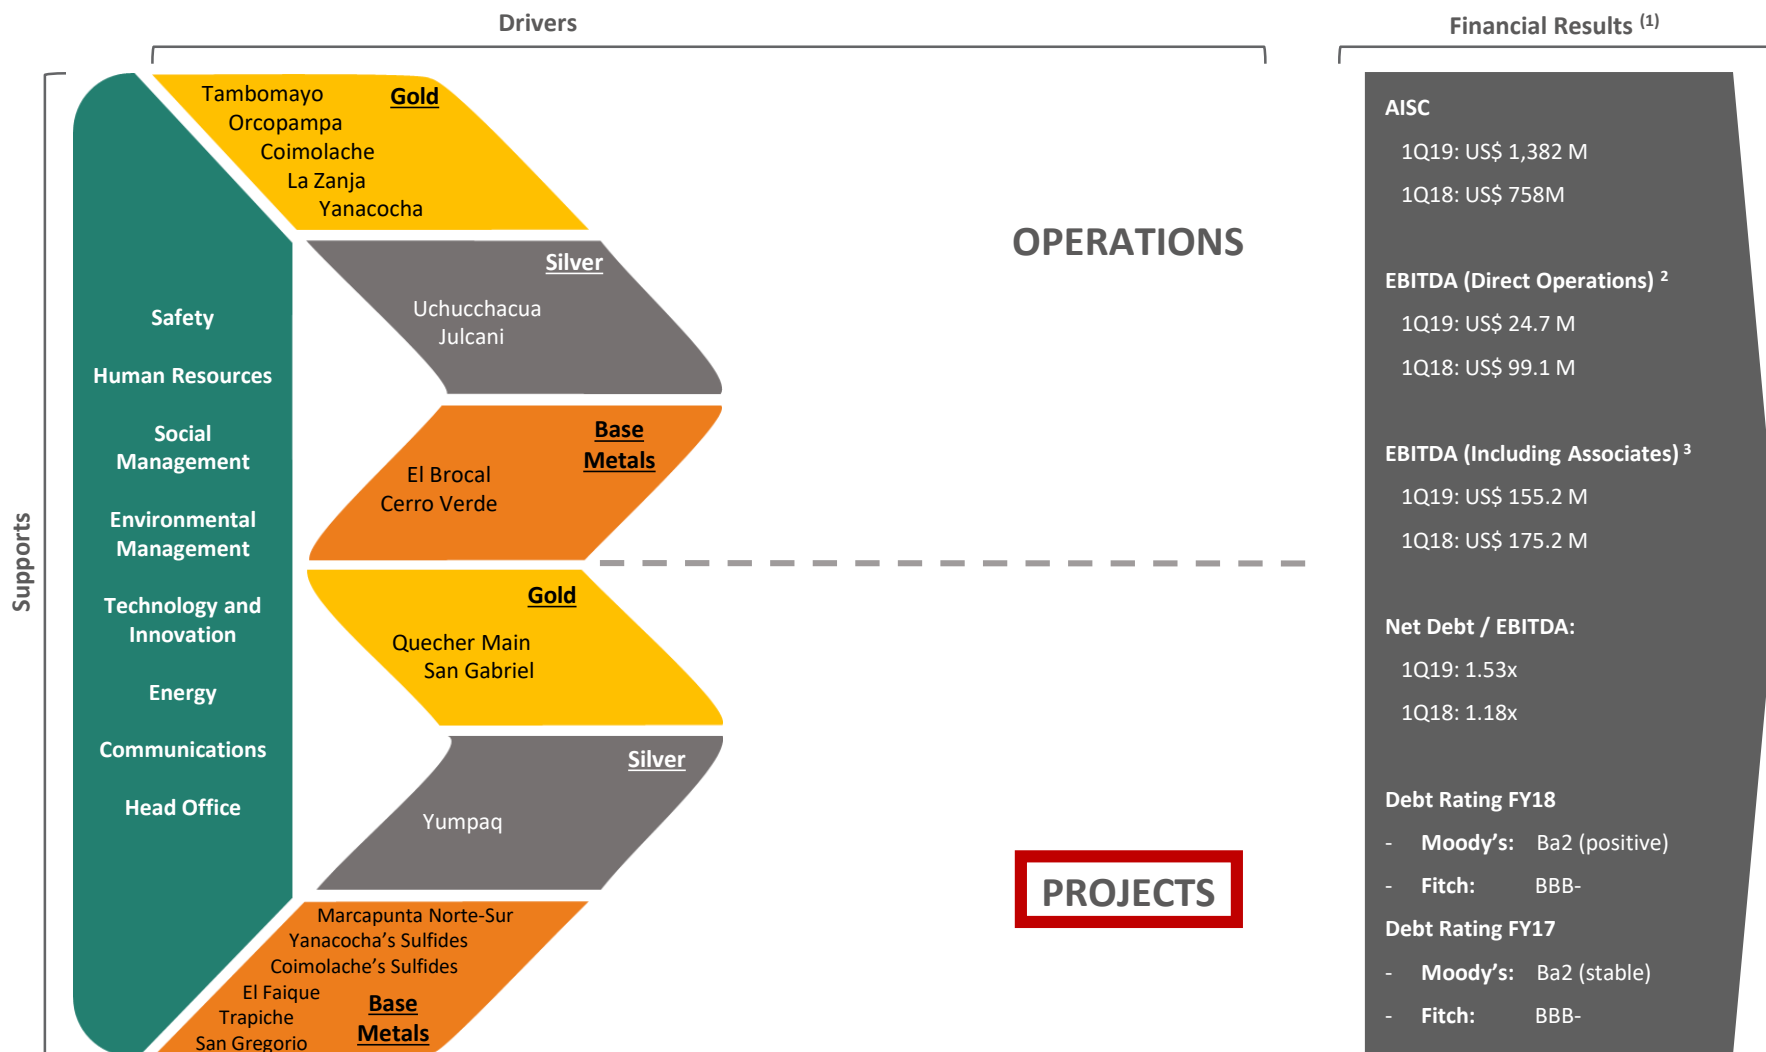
Drivers

Financial Results $^{(1)}$

Supports

Safety

Human Resources

Social Management

Environmental Management

Technology and Innovation

Energy

Communications

Head Office

Gold

Tambomayo
Orcopampa
Coimolache
La Zanja
Yanacocha

Silver

Uchucchacua
Julcani

Base Metals

El Brocal
Cerro Verde

Gold

Quecher Main
San Gabriel

Silver

Yumpaq

Marcapunta Norte-Sur
Yanacocha's Sulfides
Coimolache's Sulfides
El Faique
Trapiche
San Gregorio

Base Metals

OPERATIONS

PROJECTS

AISC

1Q19: US$ 1,382 M

1Q18: US$ 758M

EBITDA (Direct Operations) $^{2}$

1Q19: US$ 24.7 M

1Q18: US$ 99.1 M

EBITDA (Including Associates) $^{3}$

1Q19: US$ 155.2 M

1Q18: US$ 175.2 M

Net Debt / EBITDA:

1Q19: 1.53x

1Q18: 1.18x

Debt Rating FY18

- Moody's: Ba2 (positive)

- Fitch: BBB-

Debt Rating FY17

- Moody's: Ba2 (stable)

- Fitch: BBB-